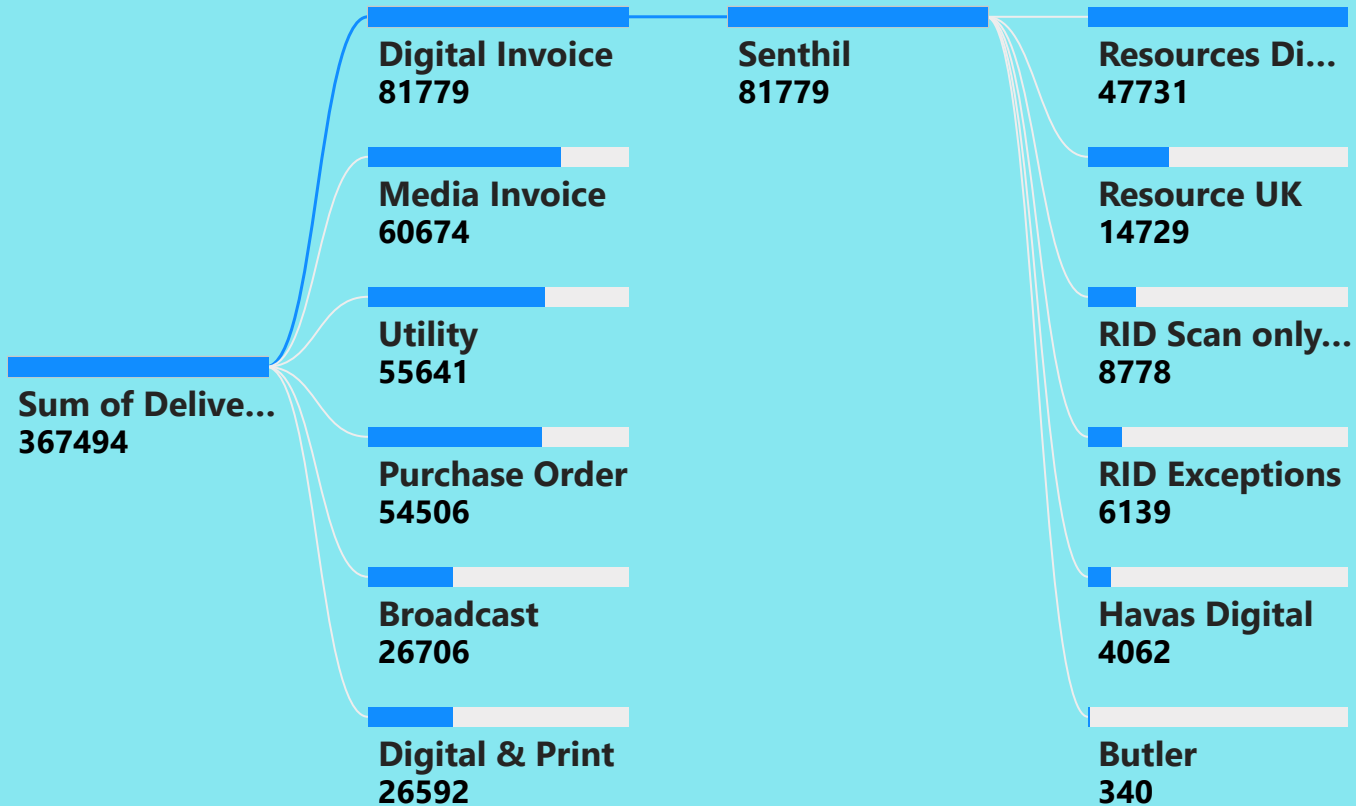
Sum of Delive...
367494

Digital Invoice
81779

Media Invoice
60674

Utility
55641

Purchase Order
54506

Broadcast
26706

Digital & Print
26592

Senthil
81779

Resources Di...
47731

Resource UK
14729

RID Scan only...
8778

RID Exceptions
6139

Havas Digital
4062

Butler
340